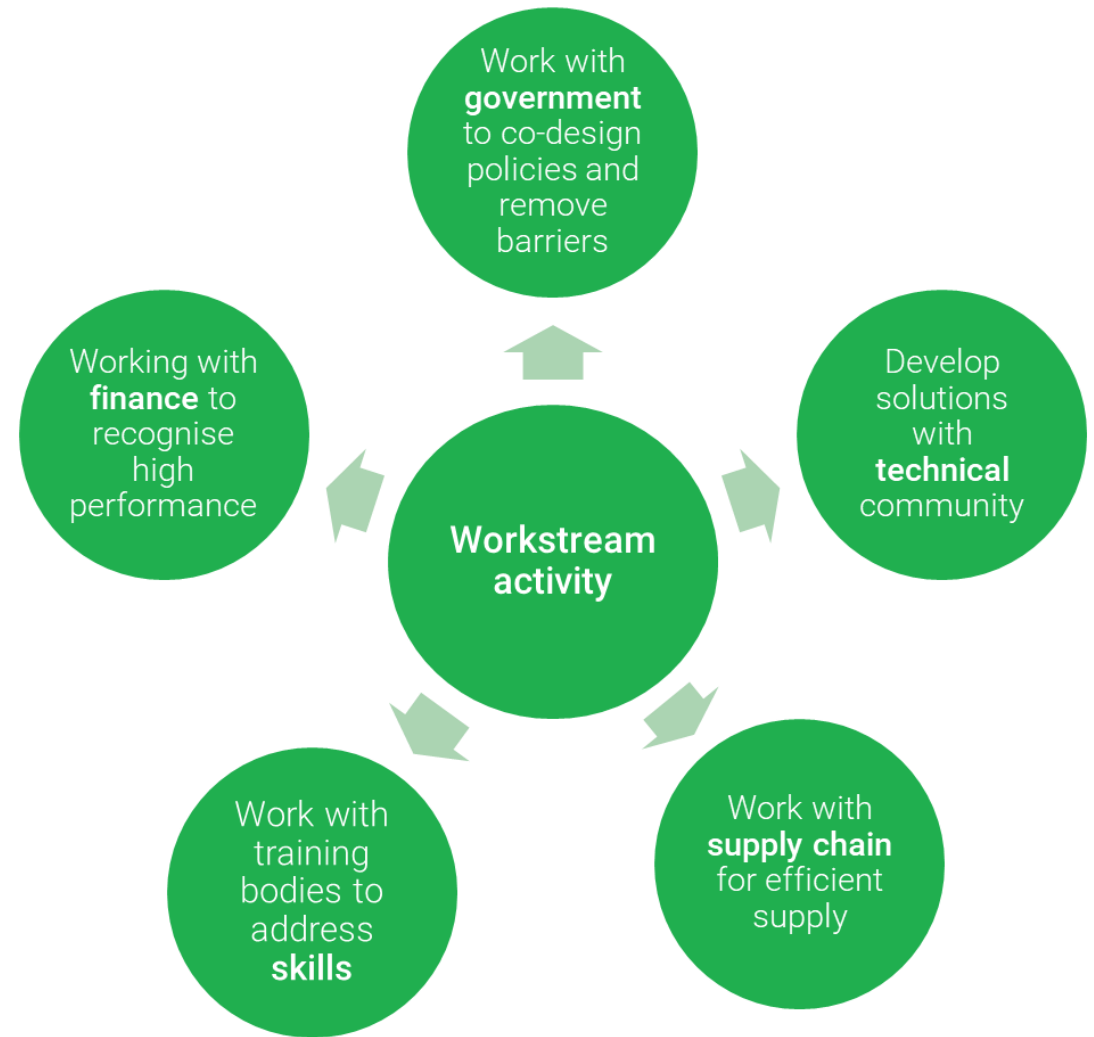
Work with **government** to co-design policies and remove barriers

Working with **finance** to recognise high performance

**Workstream activity**

Develop solutions with **technical** community

Work with training bodies to address **skills**

Work with **supply chain** for efficient supply